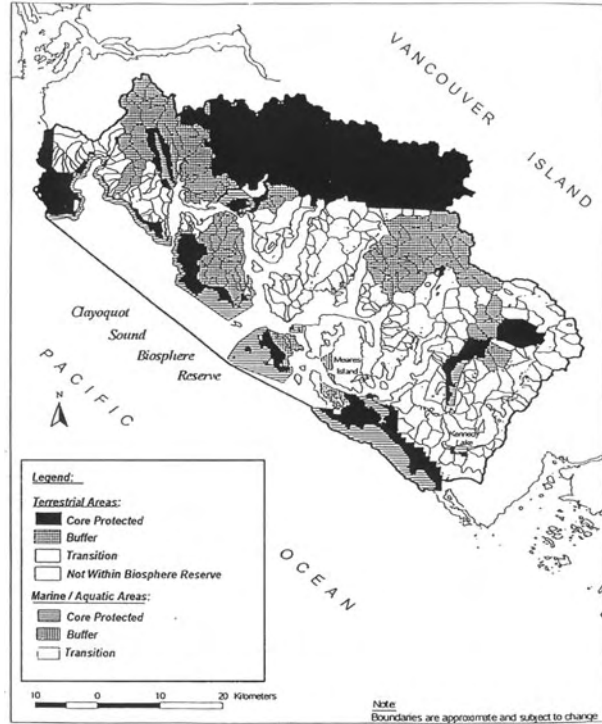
VANCOUVER

ISLAND

Clayoquot Sound Biosphere Reserve

PACIFIC

OCEAN

Meares Island

Kennedy Lake

N

Legend:

Terrestrial Areas:
Core Protected
Buffer
Transition
Not Within Biosphere Reserve

Marine / Aquatic Areas:
Core Protected
Buffer
Transition

10 0 10 20 Kilometers

Note
Boundaries are approximate and subject to change